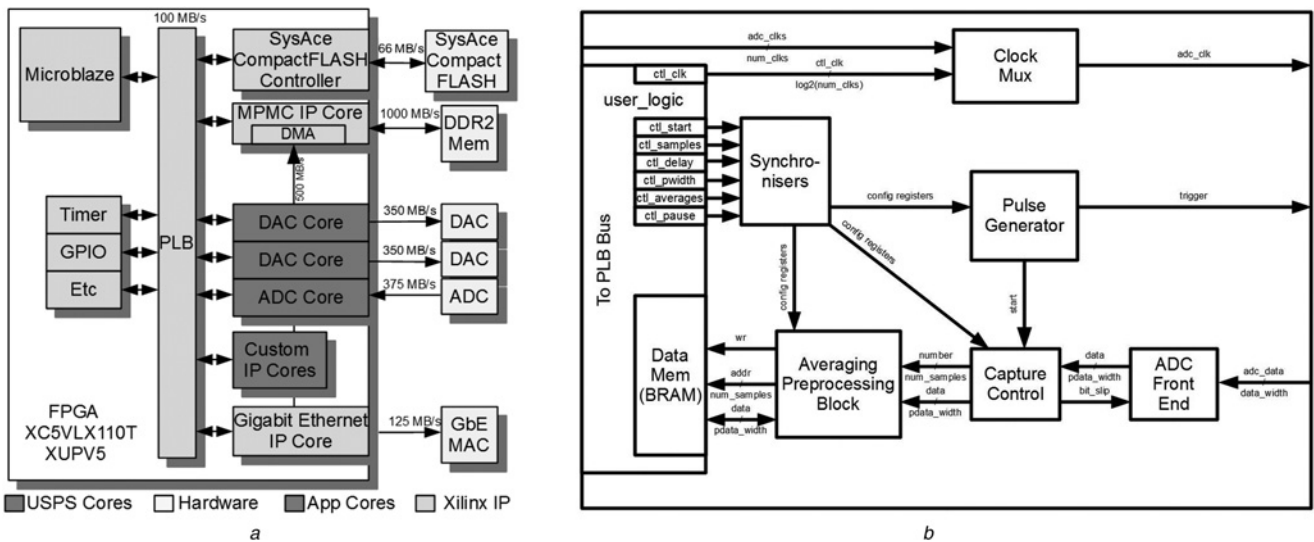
100 MB/s

Microblaze

PLB

SysAce CompactFLASH Controller

66 MB/s

SysAce Compact FLASH

MPMC IP Core

DMA

1000 MB/s

DDR2 Mem

500 MB/s

Timer

GPIO

Etc

DAC Core

350 MB/s

DAC

DAC Core

350 MB/s

DAC

ADC Core

375 MB/s

ADC

Custom IP Cores

FPGA XC5VLX110T XUPV5

Gigabit Ethernet IP Core

125 MB/s

GbE MAC

USPS Cores Hardware App Cores Xilinx IP

a

adc_clks

num_clks

ctl_clk

ctl_clk

log2(num_clks)

Clock Mux

adc_clk

user_logic

ctl_start

ctl_samples

ctl_delay

ctl_pwidth

ctl_averages

ctl_pause

Synchro-nisers

config registers

Pulse Generator

trigger

config registers

config registers

To PLB Bus

start

wr

Data Mem (BRAM)

addr

num_samples

data

pdata_width

Averaging Preprocessing Block

number

num_samples

data

pdata_width

Capture Control

data

pdata_width

bit_slip

ADC Front End

adc_data

data_width

b